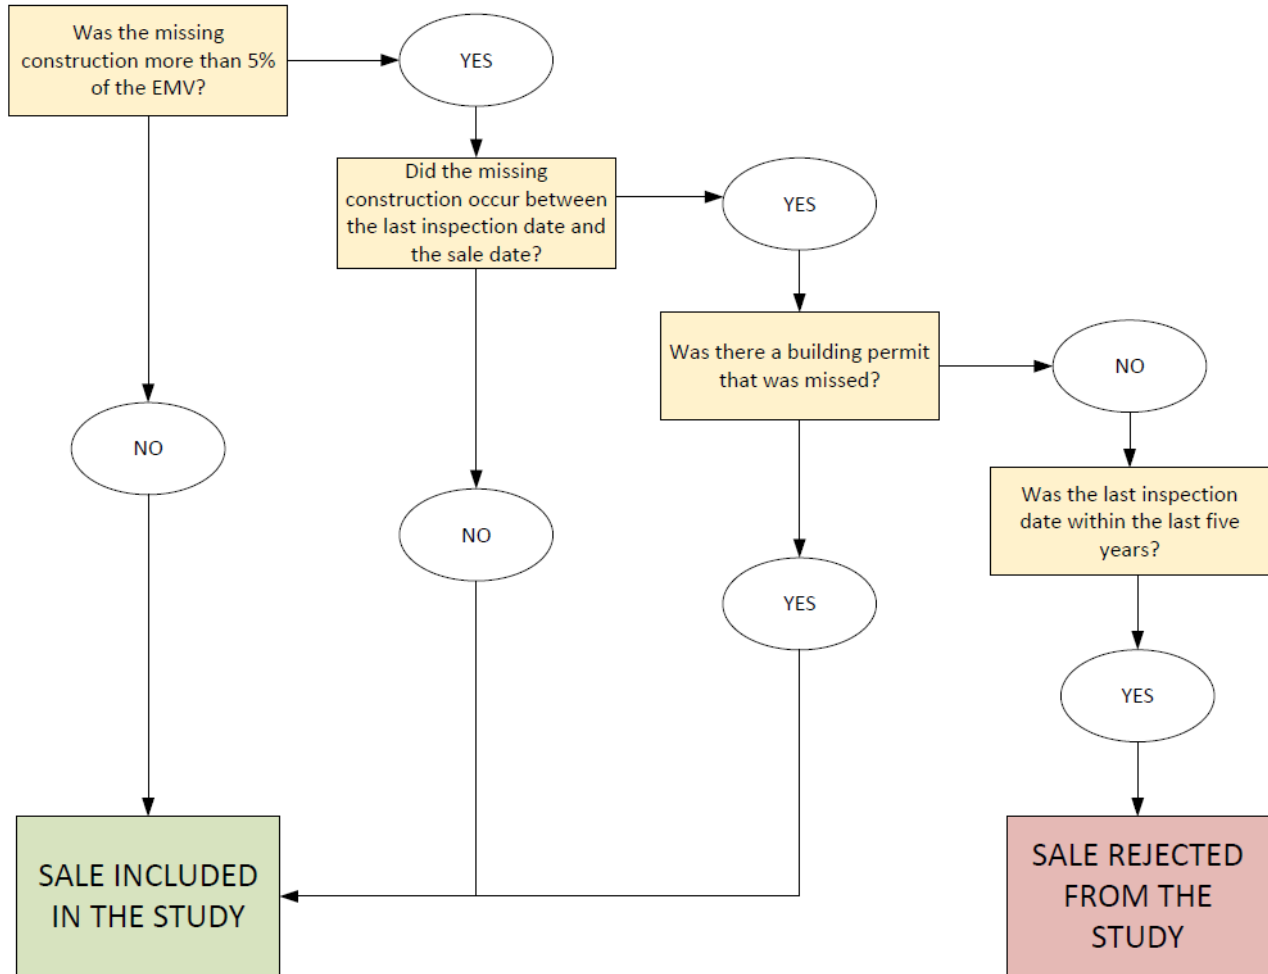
Was the missing construction more than 5% of the EMV?

YES

Did the missing construction occur between the last inspection date and the sale date?

YES

Was there a building permit that was missed?

NO

Was the last inspection date within the last five years?

NO

NO

YES

YES

SALE INCLUDED IN THE STUDY

SALE REJECTED FROM THE STUDY